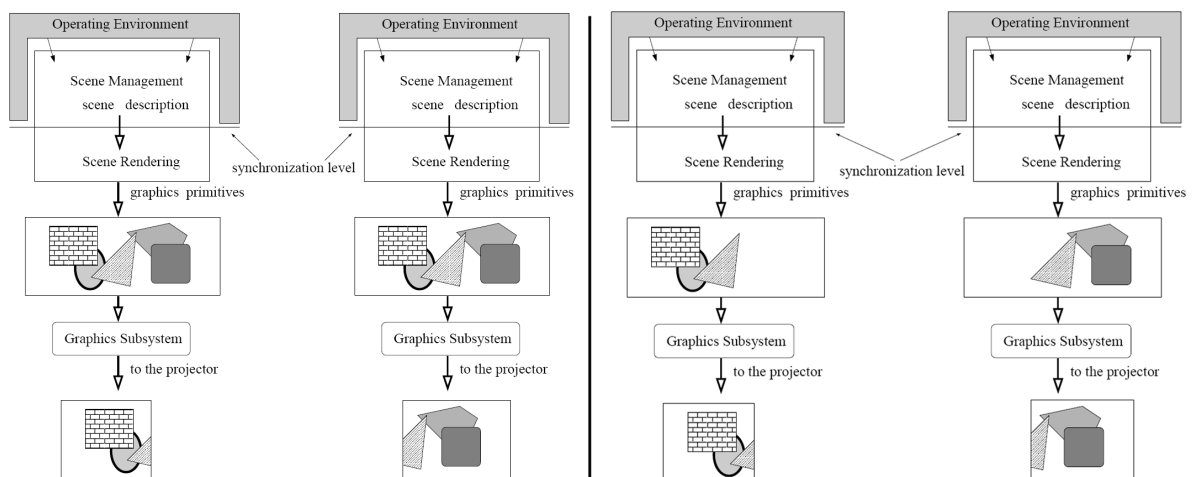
Operating Environment

Scene Management

scene description

Scene Rendering

graphics primitives

Graphics Subsystem

to the projector

synchronization level

Operating Environment

Scene Management

scene description

Scene Rendering

graphics primitives

Graphics Subsystem

to the projector

Operating Environment

Scene Management

scene description

Scene Rendering

graphics primitives

Graphics Subsystem

to the projector

synchronization level

Operating Environment

Scene Management

scene description

Scene Rendering

graphics primitives

Graphics Subsystem

to the projector